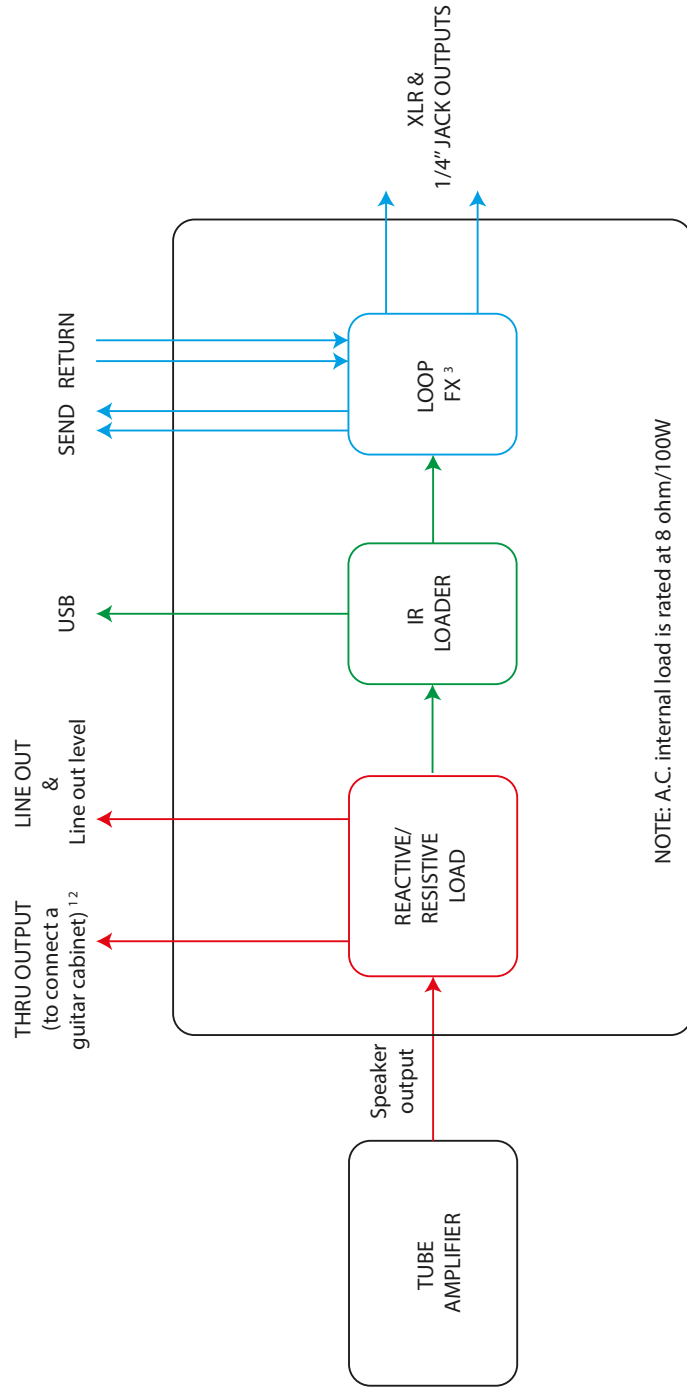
TUBE AMPLIFIER

Speaker output

REACTIVE/ RESISTIVE LOAD

IR LOADER

LOOP FX $^3$

THRU OUTPUT (to connect a guitar cabinet) $^{1\,2}$

LINE OUT & Line out level

USB

SEND RETURN

XLR & 1/4" JACK OUTPUTS

NOTE: A.C. internal load is rated at 8 ohm/100W